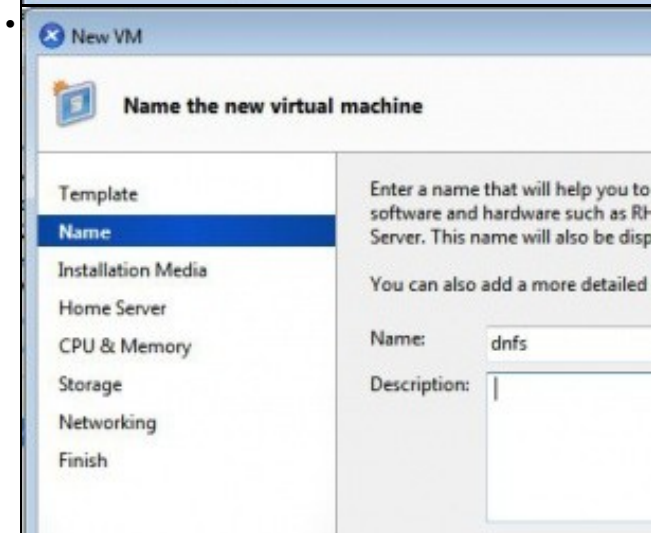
New VM

Name the new virtual machine

Template
Name
Installation Media
Home Server
CPU & Memory
Storage
Networking
Finish

Enter a name that will help you to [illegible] software and hardware such as RH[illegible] Server. This name will also be disp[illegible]

You can also add a more detailed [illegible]

Name: dnfs

Description: